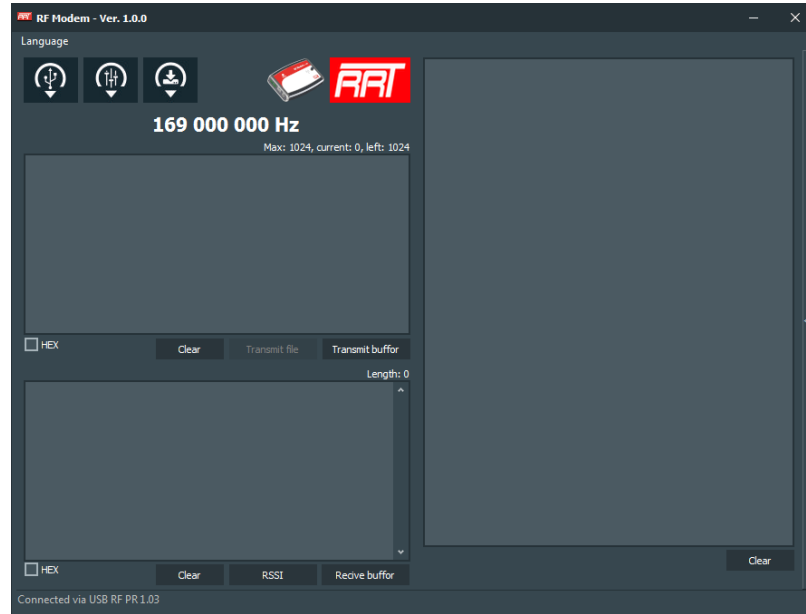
RF Modem - Ver. 1.0.0

Language

RRT

169 000 000 Hz

Max: 1024, current: 0, left: 1024

HEX

Clear

Transmit file

Transmit buffor

Length: 0

HEX

Clear

RSSI

Recive buffor

Clear

Connected via USB RF PR 1.03